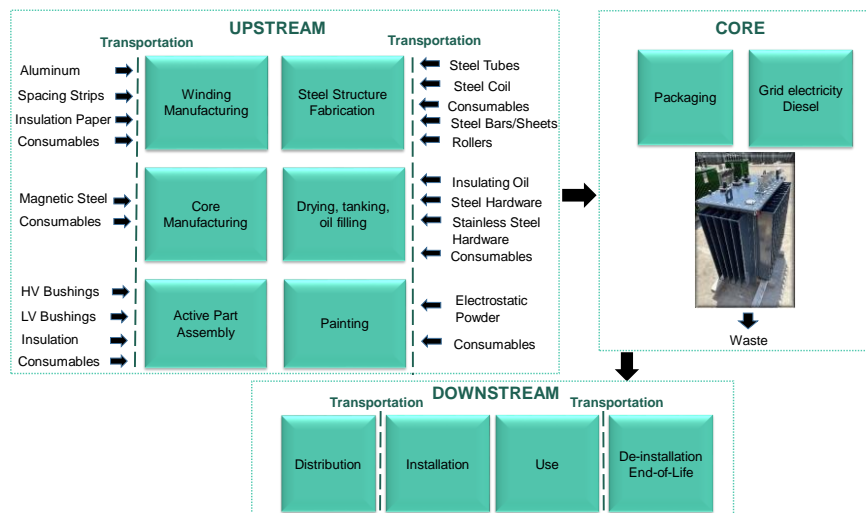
UPSTREAM

Transportation

Transportation

Aluminum
Spacing Strips
Insulation Paper
Consumables

Winding Manufacturing

Steel Structure Fabrication

Steel Tubes
Steel Coil
Consumables
Steel Bars/Sheets
Rollers

Magnetic Steel
Consumables

Core Manufacturing

Drying, tanking, oil filling

Insulating Oil
Steel Hardware
Stainless Steel Hardware
Consumables

HV Bushings
LV Bushings
Insulation
Consumables

Active Part Assembly

Painting

Electrostatic Powder
Consumables

CORE

Packaging

Grid electricity Diesel

Waste

DOWNSTREAM

Transportation

Transportation

Distribution

Installation

Use

De-installation End-of-Life